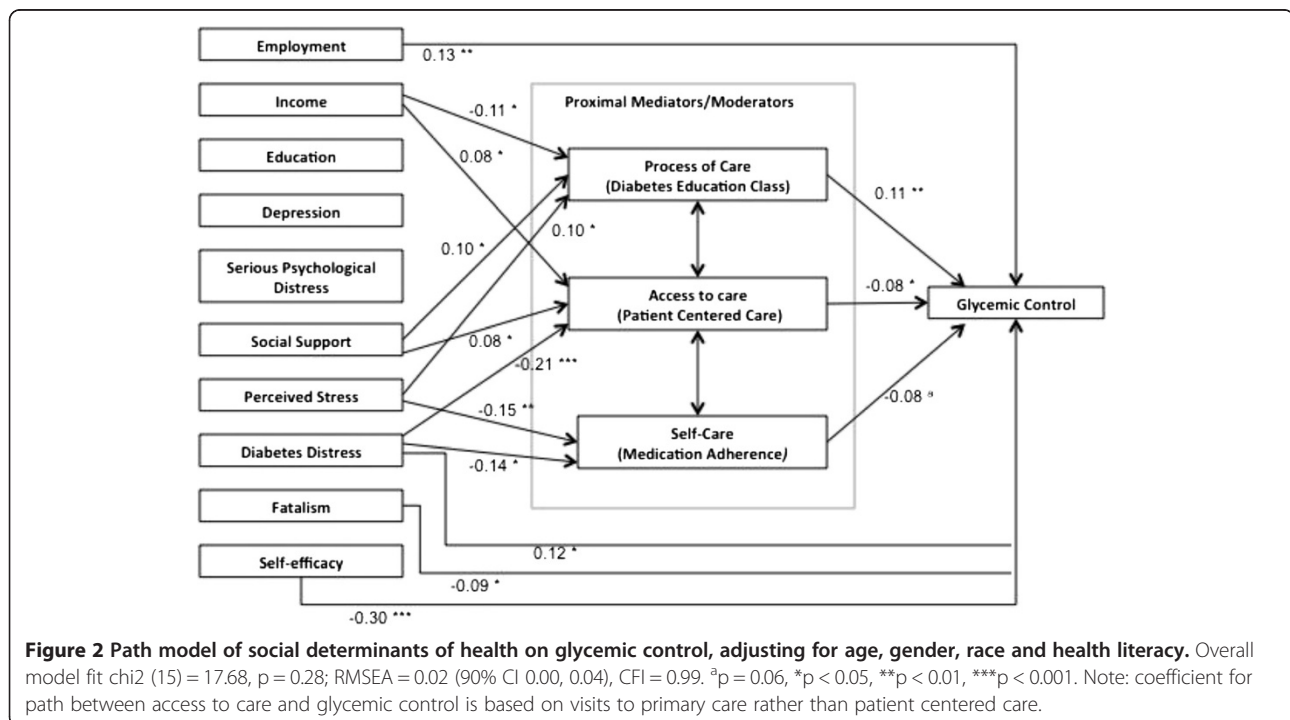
Employment

0.13 **

Income

-0.11 *

Proximal Mediators/Moderators

Education

0.08 *

Process of Care (Diabetes Education Class)

0.11 **

Depression

0.10 *

0.10 *

Serious Psychological Distress

Access to care (Patient Centered Care)

-0.08 *

Glycemic Control

Social Support

0.08 *

-0.21 ***

Perceived Stress

-0.15 **

-0.08 $^a$

Diabetes Distress

-0.14 *

Self-Care (Medication Adherence)

Fatalism

0.12 *

Self-efficacy

-0.09 *

-0.30 ***

**Figure 2 Path model of social determinants of health on glycemic control, adjusting for age, gender, race and health literacy.** Overall model fit chi2 (15) = 17.68, p = 0.28; RMSEA = 0.02 (90% CI 0.00, 0.04), CFI = 0.99. $^a$p = 0.06, *p < 0.05, **p < 0.01, ***p < 0.001. Note: coefficient for path between access to care and glycemic control is based on visits to primary care rather than patient centered care.